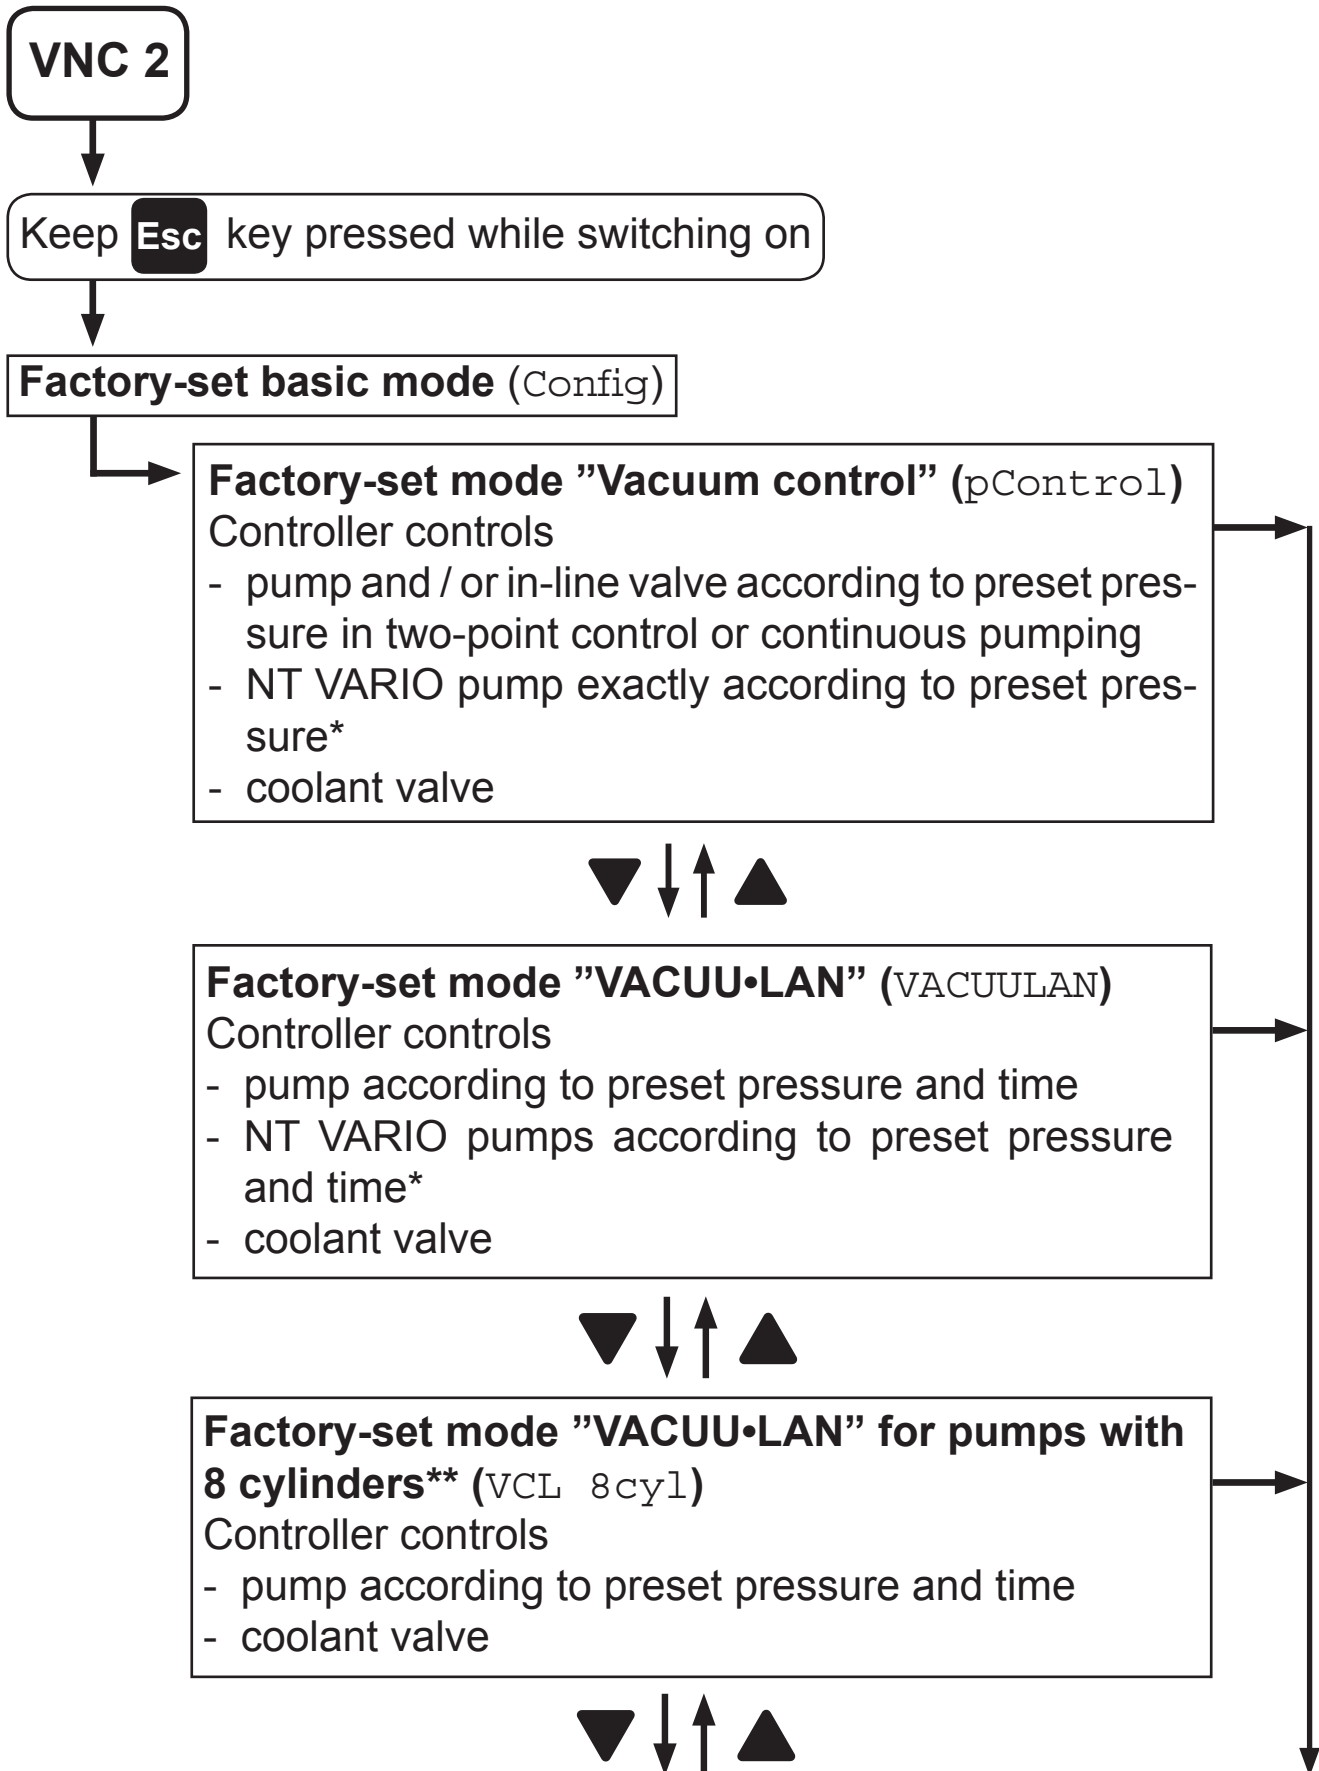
VNC 2

Keep Esc key pressed while switching on

Factory-set basic mode (Config)

Factory-set mode "Vacuum control" (pControl)
Controller controls
- pump and / or in-line valve according to preset pressure in two-point control or continuous pumping
- NT VARIO pump exactly according to preset pressure*
- coolant valve

Factory-set mode "VACUU•LAN" (VACUULAN)
Controller controls
- pump according to preset pressure and time
- NT VARIO pumps according to preset pressure and time*
- coolant valve

Factory-set mode "VACUU•LAN" for pumps with 8 cylinders** (VCL 8cyl)
Controller controls
- pump according to preset pressure and time
- coolant valve